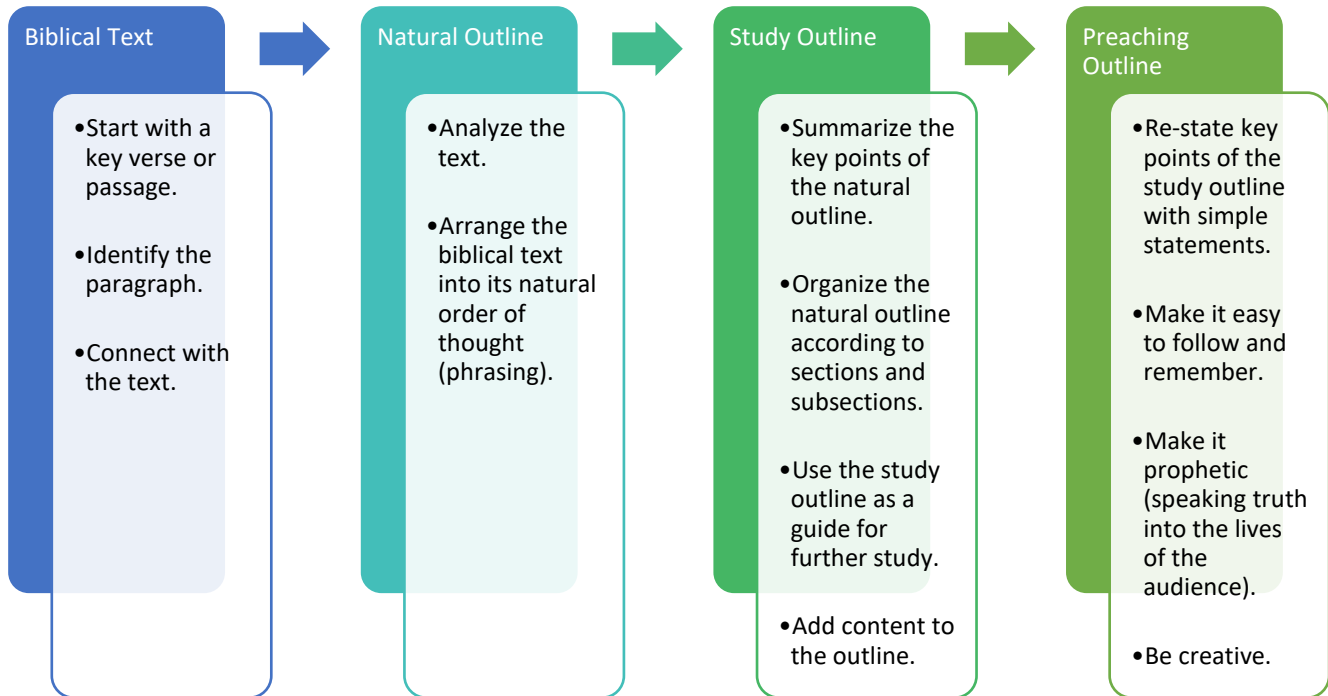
Biblical Text

•Start with a key verse or passage.

•Identify the paragraph.

•Connect with the text.

Natural Outline

•Analyze the text.

•Arrange the biblical text into its natural order of thought (phrasing).

Study Outline

•Summarize the key points of the natural outline.

•Organize the natural outline according to sections and subsections.

•Use the study outline as a guide for further study.

•Add content to the outline.

Preaching Outline

•Re-state key points of the study outline with simple statements.

•Make it easy to follow and remember.

•Make it prophetic (speaking truth into the lives of the audience).

•Be creative.